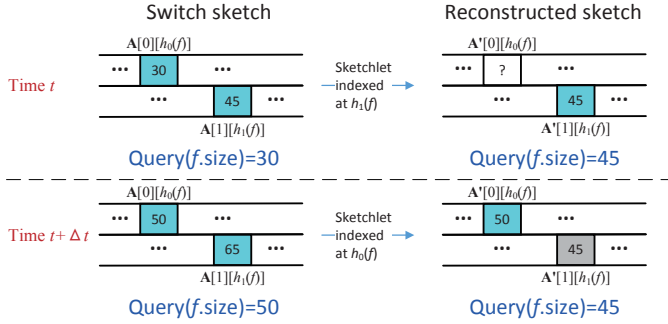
Switch sketch

Reconstructed sketch

Time $t$

$\mathbf{A}[0][h_0(f)]$

••• 30 •••

••• 45 •••

$\mathbf{A}[1][h_1(f)]$

Sketchlet indexed at $h_1(f)$

$\mathbf{A'}[0][h_0(f)]$

••• ? •••

••• 45 •••

$\mathbf{A'}[1][h_1(f)]$

Query($f$.size)=30

Query($f$.size)=45

Time $t+\Delta t$

$\mathbf{A}[0][h_0(f)]$

••• 50 •••

••• 65 •••

$\mathbf{A}[1][h_1(f)]$

Sketchlet indexed at $h_0(f)$

$\mathbf{A'}[0][h_0(f)]$

••• 50 •••

••• 45 •••

$\mathbf{A'}[1][h_1(f)]$

Query($f$.size)=50

Query($f$.size)=45